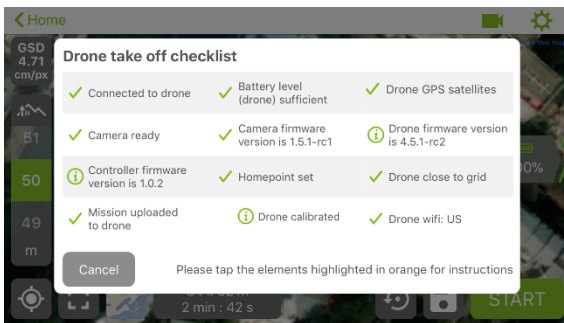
Home

GSD 4.71 cm/px

51

50

49

m

Drone take off checklist

| | | |
|---|---|---|
| Connected to drone | Battery level (drone) sufficient | Drone GPS satellites |
| Camera ready | Camera firmware version is 1.5.1-rc1 | Drone firmware version is 4.5.1-rc2 |
| Controller firmware version is 1.0.2 | Homepoint set | Drone close to grid |
| Mission uploaded to drone | Drone calibrated | Drone wifi: US |

Cancel

Please tap the elements highlighted in orange for instructions

0%

2 min : 42 s

START